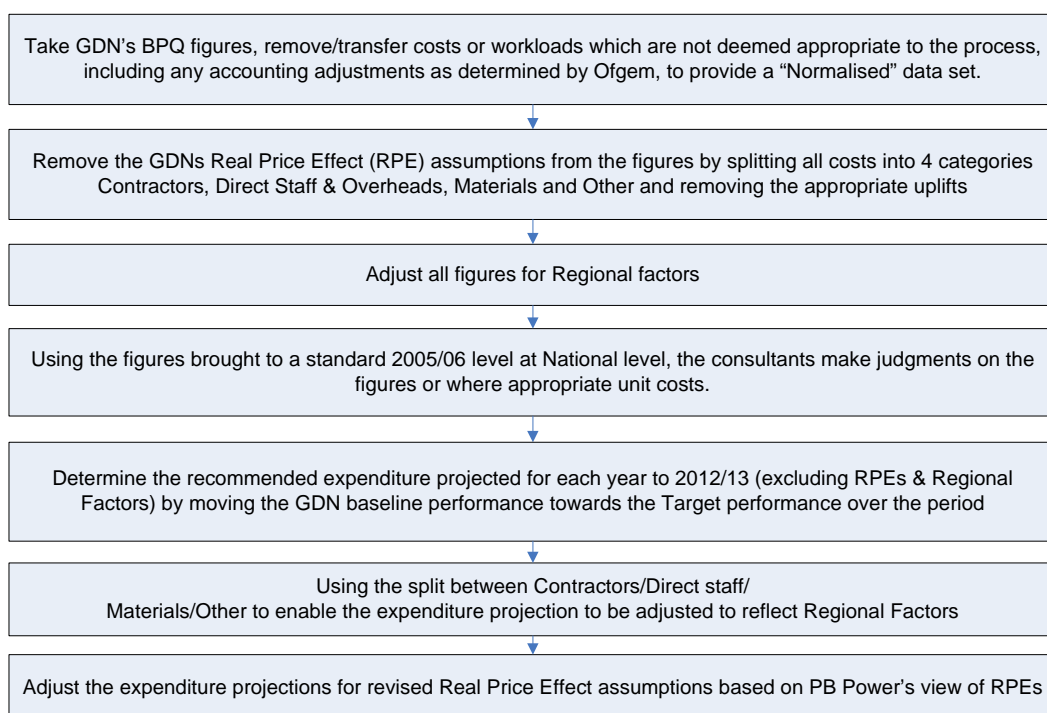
Take GDN's BPQ figures, remove/transfer costs or workloads which are not deemed appropriate to the process, including any accounting adjustments as determined by Ofgem, to provide a "Normalised" data set.

Remove the GDNs Real Price Effect (RPE) assumptions from the figures by splitting all costs into 4 categories Contractors, Direct Staff & Overheads, Materials and Other and removing the appropriate uplifts

Adjust all figures for Regional factors

Using the figures brought to a standard 2005/06 level at National level, the consultants make judgments on the figures or where appropriate unit costs.

Determine the recommended expenditure projected for each year to 2012/13 (excluding RPEs & Regional Factors) by moving the GDN baseline performance towards the Target performance over the period

Using the split between Contractors/Direct staff/ Materials/Other to enable the expenditure projection to be adjusted to reflect Regional Factors

Adjust the expenditure projections for revised Real Price Effect assumptions based on PB Power's view of RPEs